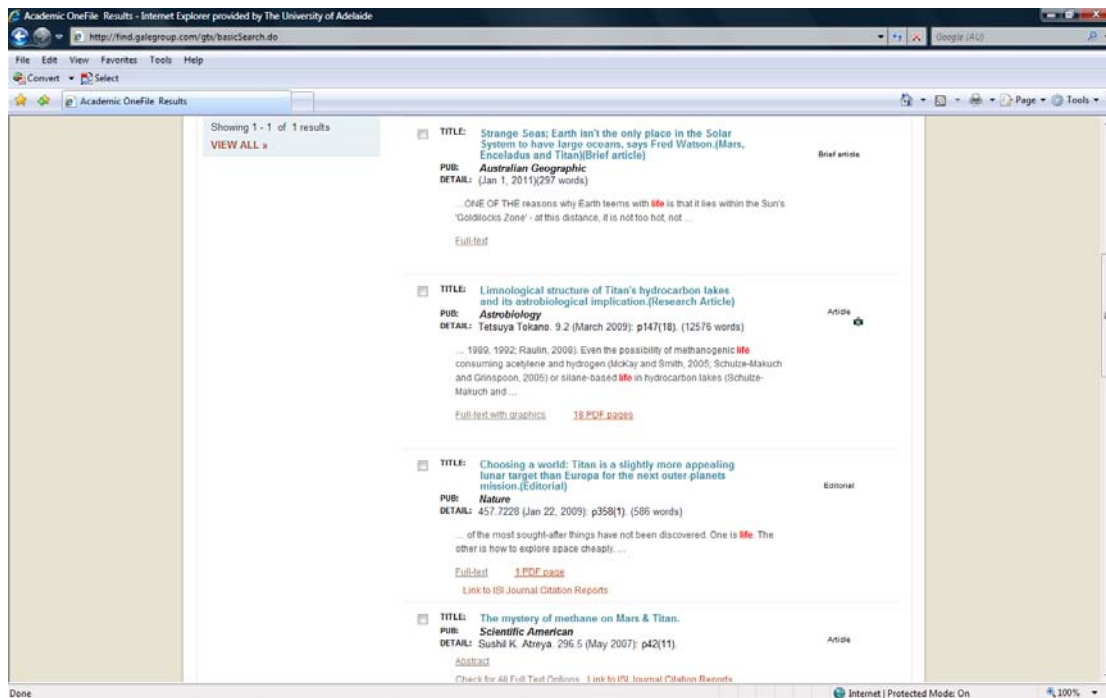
Academic OneFile Results - Internet Explorer provided by The University of Adelaide

http://find.galegroup.com/gtx/basicSearch.do

Google (AU)

File Edit View Favorites Tools Help

Convert Select

Academic OneFile Results

Page Tools

Showing 1 - 1 of 1 results
VIEW ALL »

TITLE: Strange Seas; Earth isn't the only place in the Solar System to have large oceans, says Fred Watson.(Mars, Enceladus and Titan)(Brief article)
PUB: Australian Geographic
DETAIL: (Jan 1, 2011)(297 words)

Brief article

...ONE OF THE reasons why Earth teems with life is that it lies within the Sun's 'Goldilocks Zone' - at this distance, it is not too hot, not ...

Full-text

TITLE: Limnological structure of Titan's hydrocarbon lakes and its astrobiological implication.(Research Article)
PUB: Astrobiology
DETAIL: Tetsuya Tokano. 9.2 (March 2009): p147(18). (12576 words)

Article

... 1989, 1992; Raulin, 2008). Even the possibility of methanogenic life consuming acetylene and hydrogen (McKay and Smith, 2005; Schulze-Makuch and Grinspoon, 2005) or silane-based life in hydrocarbon lakes (Schulze-Makuch and ...

Full-text with graphics 18 PDF pages

TITLE: Choosing a world: Titan is a slightly more appealing lunar target than Europa for the next outer-planets mission.(Editorial)
PUB: Nature
DETAIL: 457.7228 (Jan 22, 2009): p358(1). (586 words)

Editorial

... of the most sought-after things have not been discovered. One is life. The other is how to explore space cheaply. ...

Full-text 1 PDF page
Link to ISI Journal Citation Reports

TITLE: The mystery of methane on Mars & Titan.
PUB: Scientific American
DETAIL: Sushil K. Atreya. 296.5 (May 2007): p42(11).

Article

Abstract
Check for All Full Text Options Link to ISI Journal Citation Reports

Done

Internet | Protected Mode: On

100%